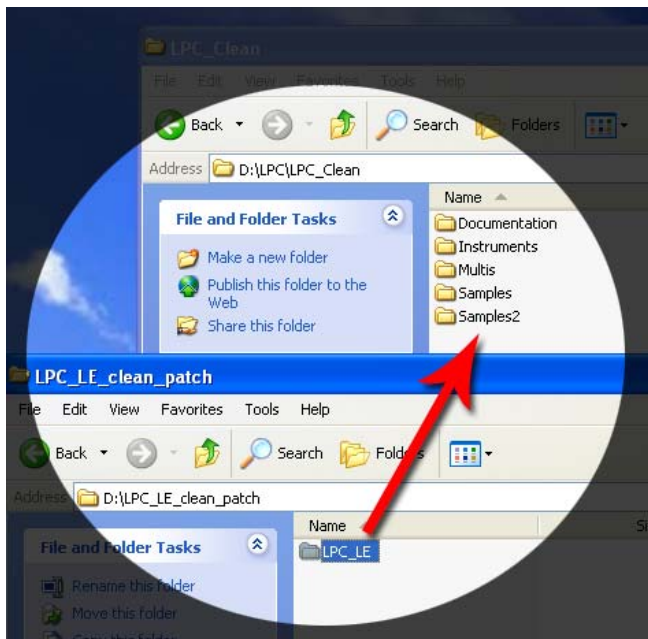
LPC_Clean

File Edit View Favorites Tools Help

Back Search Folders

Address D:\LPC\LPC_Clean

File and Folder Tasks

Make a new folder

Publish this folder to the Web

Share this folder

Name

Documentation

Instruments

Multis

Samples

Samples2

LPC_LE_clean_patch

File Edit View Favorites Tools Help

Back Search Folders

Address D:\LPC_LE_clean_patch

File and Folder Tasks

Rename this folder

Move this folder

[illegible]

Name

LPC_LE